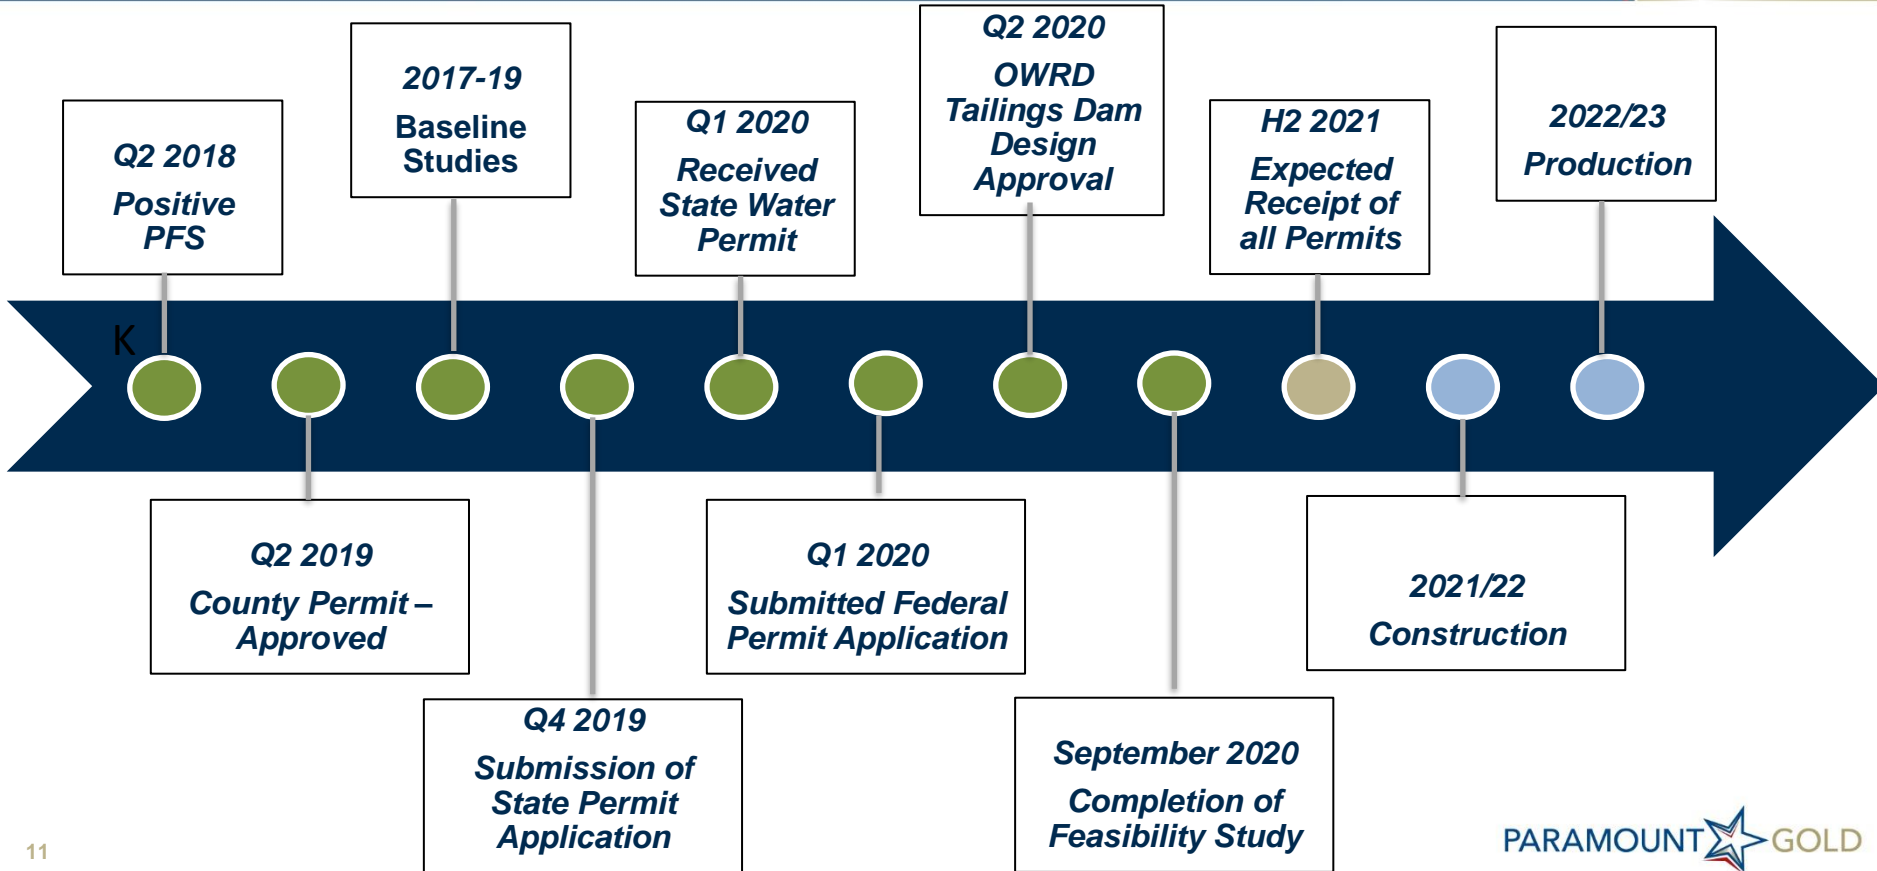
Q2 2018
Positive PFS

2017-19
Baseline Studies

Q1 2020
Received State Water Permit

Q2 2020
OWRD Tailings Dam Design Approval

H2 2021
Expected Receipt of all Permits

2022/23
Production

K

Q2 2019
County Permit – Approved

Q4 2019
Submission of State Permit Application

Q1 2020
Submitted Federal Permit Application

September 2020
Completion of Feasibility Study

2021/22
Construction

11

PARAMOUNT GOLD